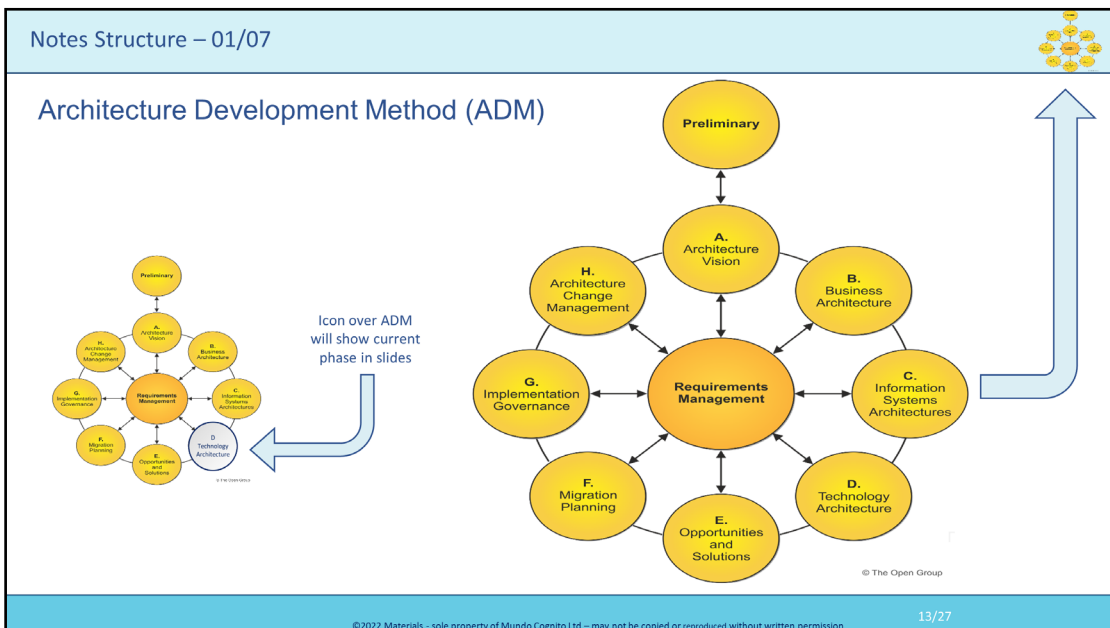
Notes Structure – 01/07

Architecture Development Method (ADM)

Preliminary

A. Architecture Vision

B. Business Architecture

C. Information Systems Architectures

D Technology Architecture

E. Opportunities and Solutions

F. Migration Planning

G. Implementation Governance

H. Architecture Change Management

Requirements Management

© The Open Group

Icon over ADM will show current phase in slides

Preliminary

A. Architecture Vision

H. Architecture Change Management

B. Business Architecture

G. Implementation Governance

Requirements Management

C. Information Systems Architectures

F. Migration Planning

D. Technology Architecture

E. Opportunities and Solutions

© The Open Group

©2022 Materials - sole property of Mundo Cognito Ltd – may not be copied or reproduced without written permission

13/27